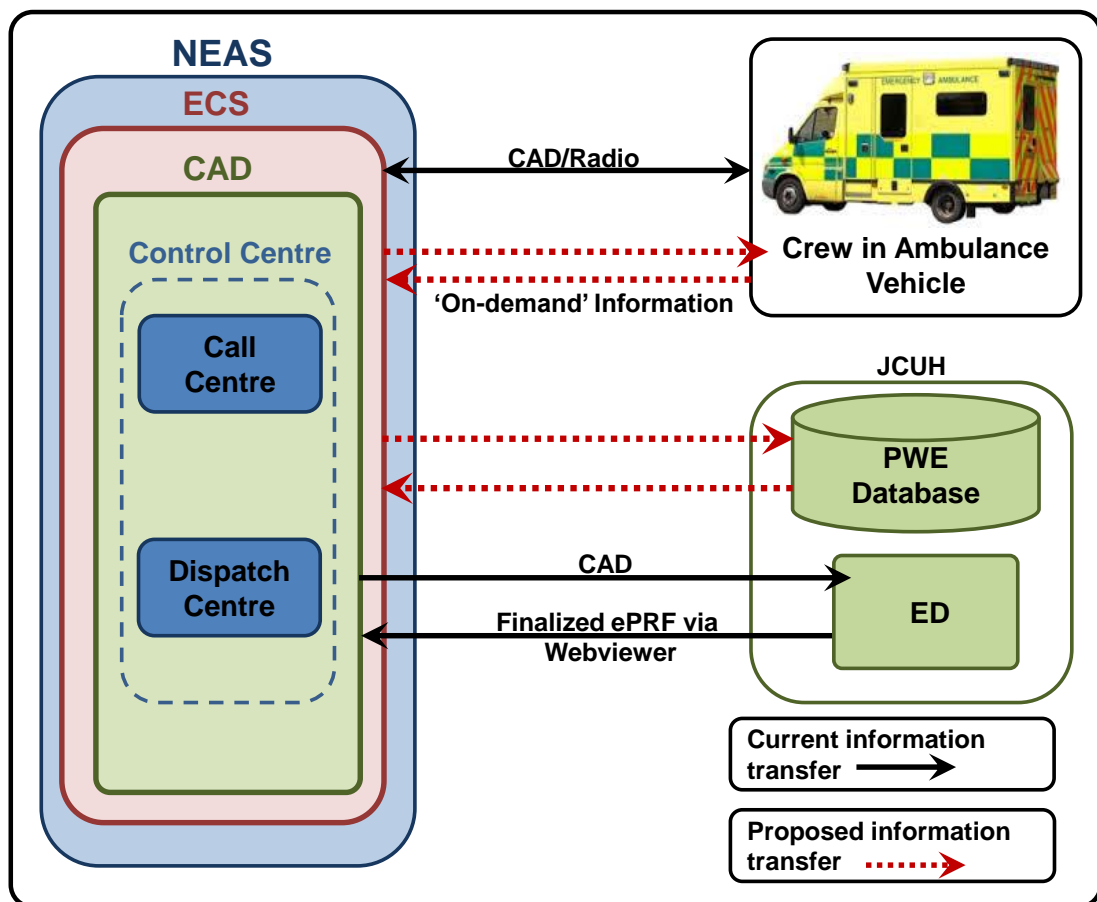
NEAS

ECS

CAD

Control Centre

Call Centre

Dispatch Centre

CAD/Radio

EMERGENCY AMBULANCE

Crew in Ambulance Vehicle

'On-demand' Information

JCUH

PWE Database

CAD

ED

Finalized ePRF via Webviewer

Current information transfer

Proposed information transfer